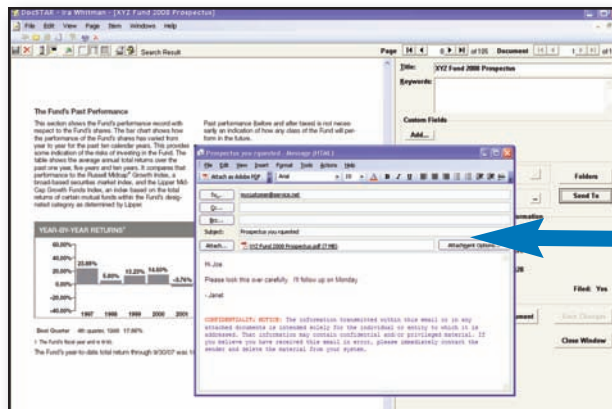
DocSTAR - Ira Whitman - [XYZ Fund 2008 Prospectus]

File Edit View Page Item Windows Help

Search Result

Page 6 of 135 Document

The Fund's Past Performance

This section shows the Fund's performance record with respect to the Fund's shares. The bar chart shows how the performance of the Fund's shares has varied from year to year for the past ten calendar years. This provides some indication of the risks of investing in the Fund. The table shows the average annual total returns over the past one year, five years and ten years. It compares that performance to the Russell Midcap® Growth Index, a broad-based securities market index, and the Lipper Mid-Cap Growth Funds Index, an index based on the total returns of certain mutual funds within the Fund's designated category as determined by Lipper.

Past performance (before and after taxes) is not necessarily an indication of how any class of the Fund will perform in the future.

YEAR-BY-YEAR RETURNS¹

60.00%
40.00%
20.00%
0.00%
-20.00%
-40.00%

23.88%
5.60%
13.23%
14.60%
-8.76%

1997 1998 1999 2000 2001

Best Quarter 4th quarter, 1998 17.00%

1 The Fund's fiscal year end is 9/30.

The Fund's year-to-date total return through 9/30/07 was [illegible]

Title: XYZ Fund 2008 Prospectus

Keywords:

Custom Fields

Add...

Folders

Send To

Filed: Yes

Close Window

Prospectus you requested - Message (HTML)

File Edit View Insert Format Tools Actions Help

Attach as Adobe PDF

Arial 10 A B I U

To... tsosustomer@service.net

Cc...

Bcc...

Subject: Prospectus you requested

Attach... XYZ Fund 2008 Prospectus.pdf (1 MB)

Attachment Options...

Hi Joe,

Please look this over carefully. I'll follow up on Monday

- Janet

CONFIDENTIALITY NOTICE: The information transmitted within this email or in any attached documents is intended solely for the individual or entity to which it is addressed. That information may contain confidential and/or privileged material. If you believe you have received this email in error, please immediately contact the sender and delete the material from your system.